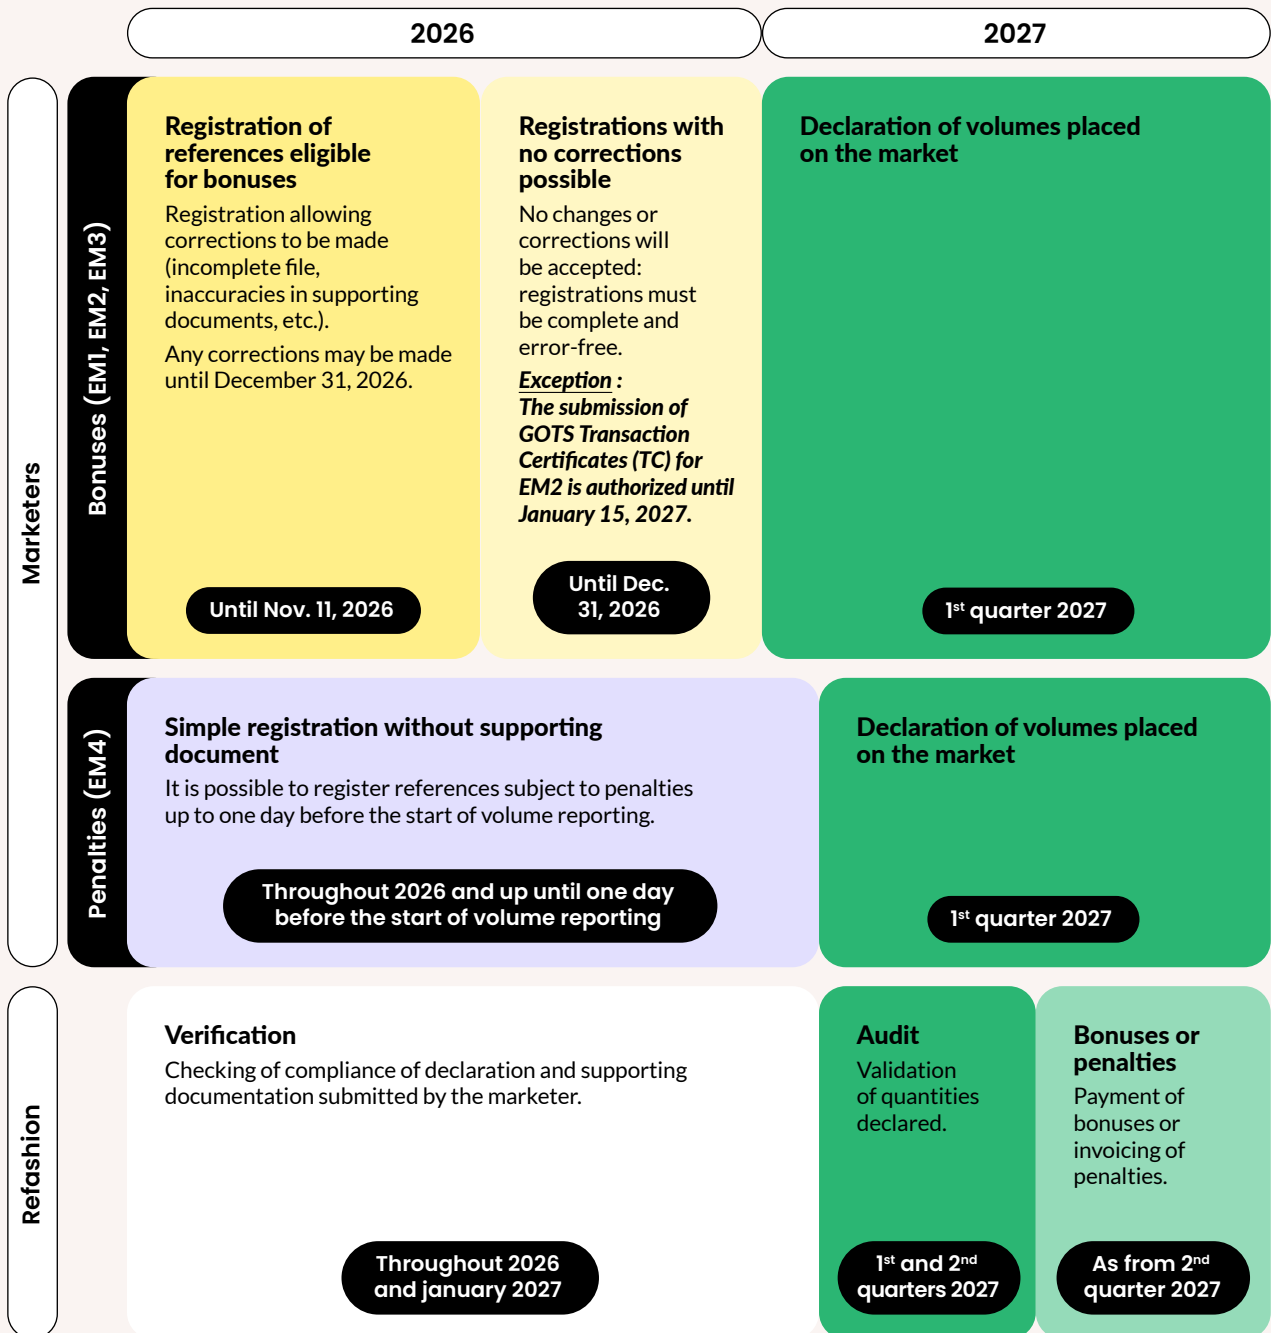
2026

2027

Marketers

Bonuses (EM1, EM2, EM3)

Registration of references eligible for bonuses

Registration allowing corrections to be made (incomplete file, inaccuracies in supporting documents, etc.).

Any corrections may be made until December 31, 2026.

Until Nov. 11, 2026

Registrations with no corrections possible

No changes or corrections will be accepted: registrations must be complete and error-free.

*Exception :* *The submission of GOTS Transaction Certificates (TC) for EM2 is authorized until January 15, 2027.*

Until Dec. 31, 2026

Declaration of volumes placed on the market

1st quarter 2027

Penalties (EM4)

Simple registration without supporting document

It is possible to register references subject to penalties up to one day before the start of volume reporting.

Throughout 2026 and up until one day before the start of volume reporting

Declaration of volumes placed on the market

1st quarter 2027

Refashion

Verification

Checking of compliance of declaration and supporting documentation submitted by the marketer.

Throughout 2026 and january 2027

Audit

Validation of quantities declared.

1st and 2nd quarters 2027

Bonuses or penalties

Payment of bonuses or invoicing of penalties.

As from 2nd quarter 2027